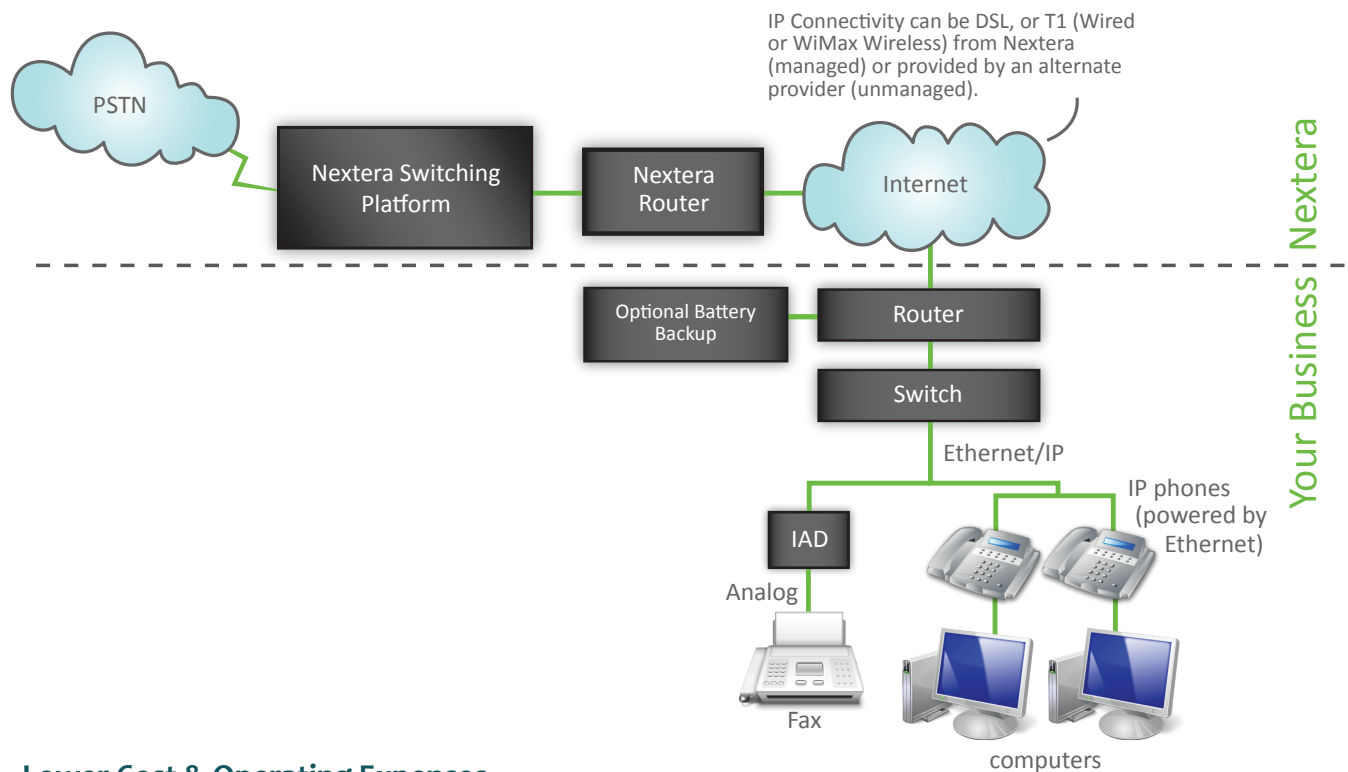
IP Connectivity can be DSL, or T1 (Wired or WiMax Wireless) from Nextera (managed) or provided by an alternate provider (unmanaged).

PSTN

Nextera Switching Platform

Nextera Router

Internet

Nextera

Your Business

Optional Battery Backup

Router

Switch

Ethernet/IP

IP phones (powered by Ethernet)

IAD

Analog

Fax

computers

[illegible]